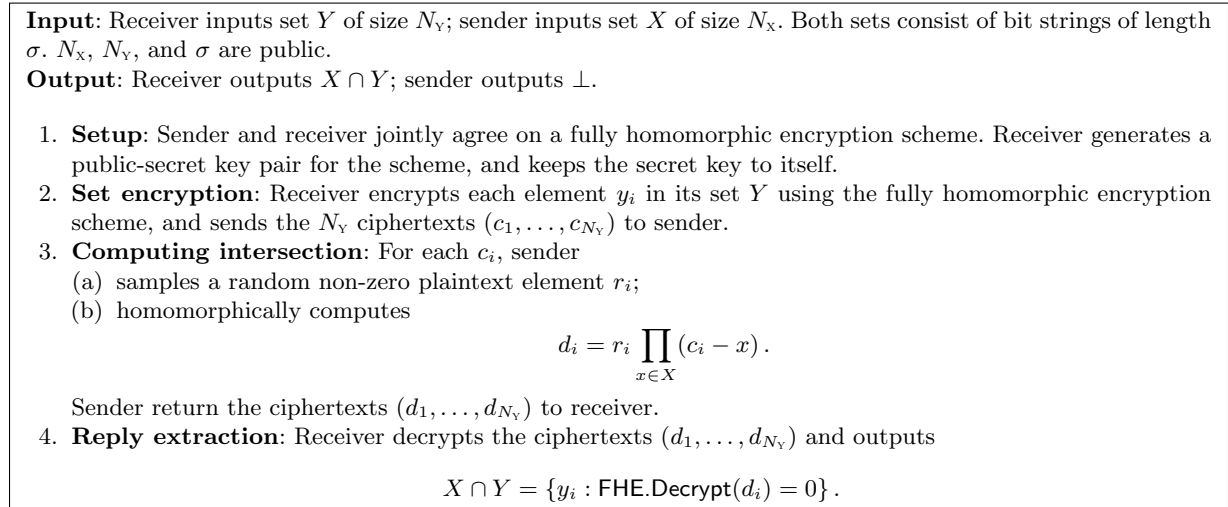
**Input**: Receiver inputs set $Y$ of size $N_Y$; sender inputs set $X$ of size $N_X$. Both sets consist of bit strings of length $\sigma$. $N_X$, $N_Y$, and $\sigma$ are public.
**Output**: Receiver outputs $X \cap Y$; sender outputs $\perp$.

1. **Setup**: Sender and receiver jointly agree on a fully homomorphic encryption scheme. Receiver generates a public-secret key pair for the scheme, and keeps the secret key to itself.
2. **Set encryption**: Receiver encrypts each element $y_i$ in its set $Y$ using the fully homomorphic encryption scheme, and sends the $N_Y$ ciphertexts $(c_1, \ldots, c_{N_Y})$ to sender.
3. **Computing intersection**: For each $c_i$, sender
(a) samples a random non-zero plaintext element $r_i$;
(b) homomorphically computes
$$d_i = r_i \prod_{x \in X} (c_i - x).$$
Sender return the ciphertexts $(d_1, \ldots, d_{N_Y})$ to receiver.
4. **Reply extraction**: Receiver decrypts the ciphertexts $(d_1, \ldots, d_{N_Y})$ and outputs
$$X \cap Y = \{y_i : \mathsf{FHE.Decrypt}(d_i) = 0\}.$$